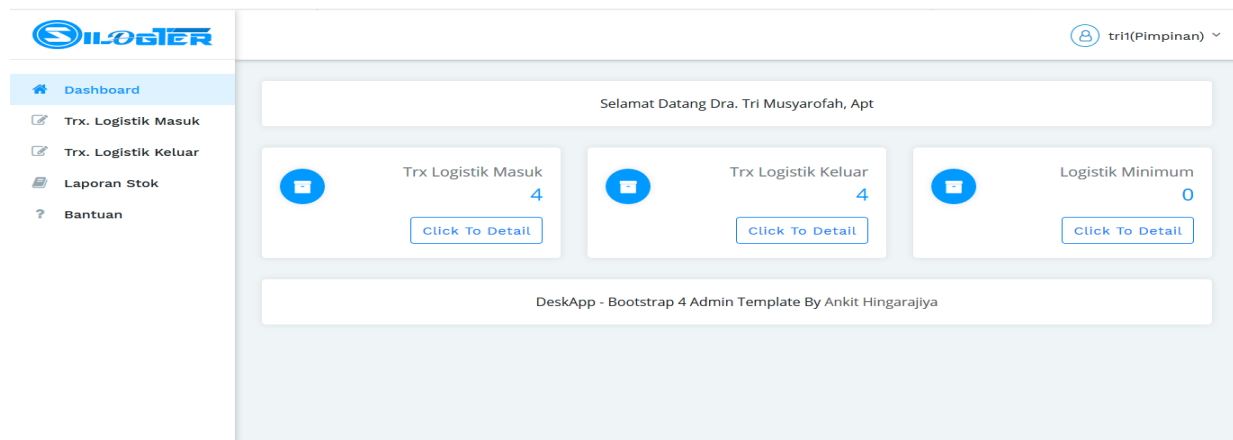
SILOGTER

tri1(Pimpinan)

Dashboard
Trx. Logistik Masuk
Trx. Logistik Keluar
Laporan Stok
Bantuan

Selamat Datang Dra. Tri Musyarofah, Apt

Trx Logistik Masuk
4
Click To Detail

Trx Logistik Keluar
4
Click To Detail

Logistik Minimum
0
Click To Detail

DeskApp - Bootstrap 4 Admin Template By Ankit Hingarajiya